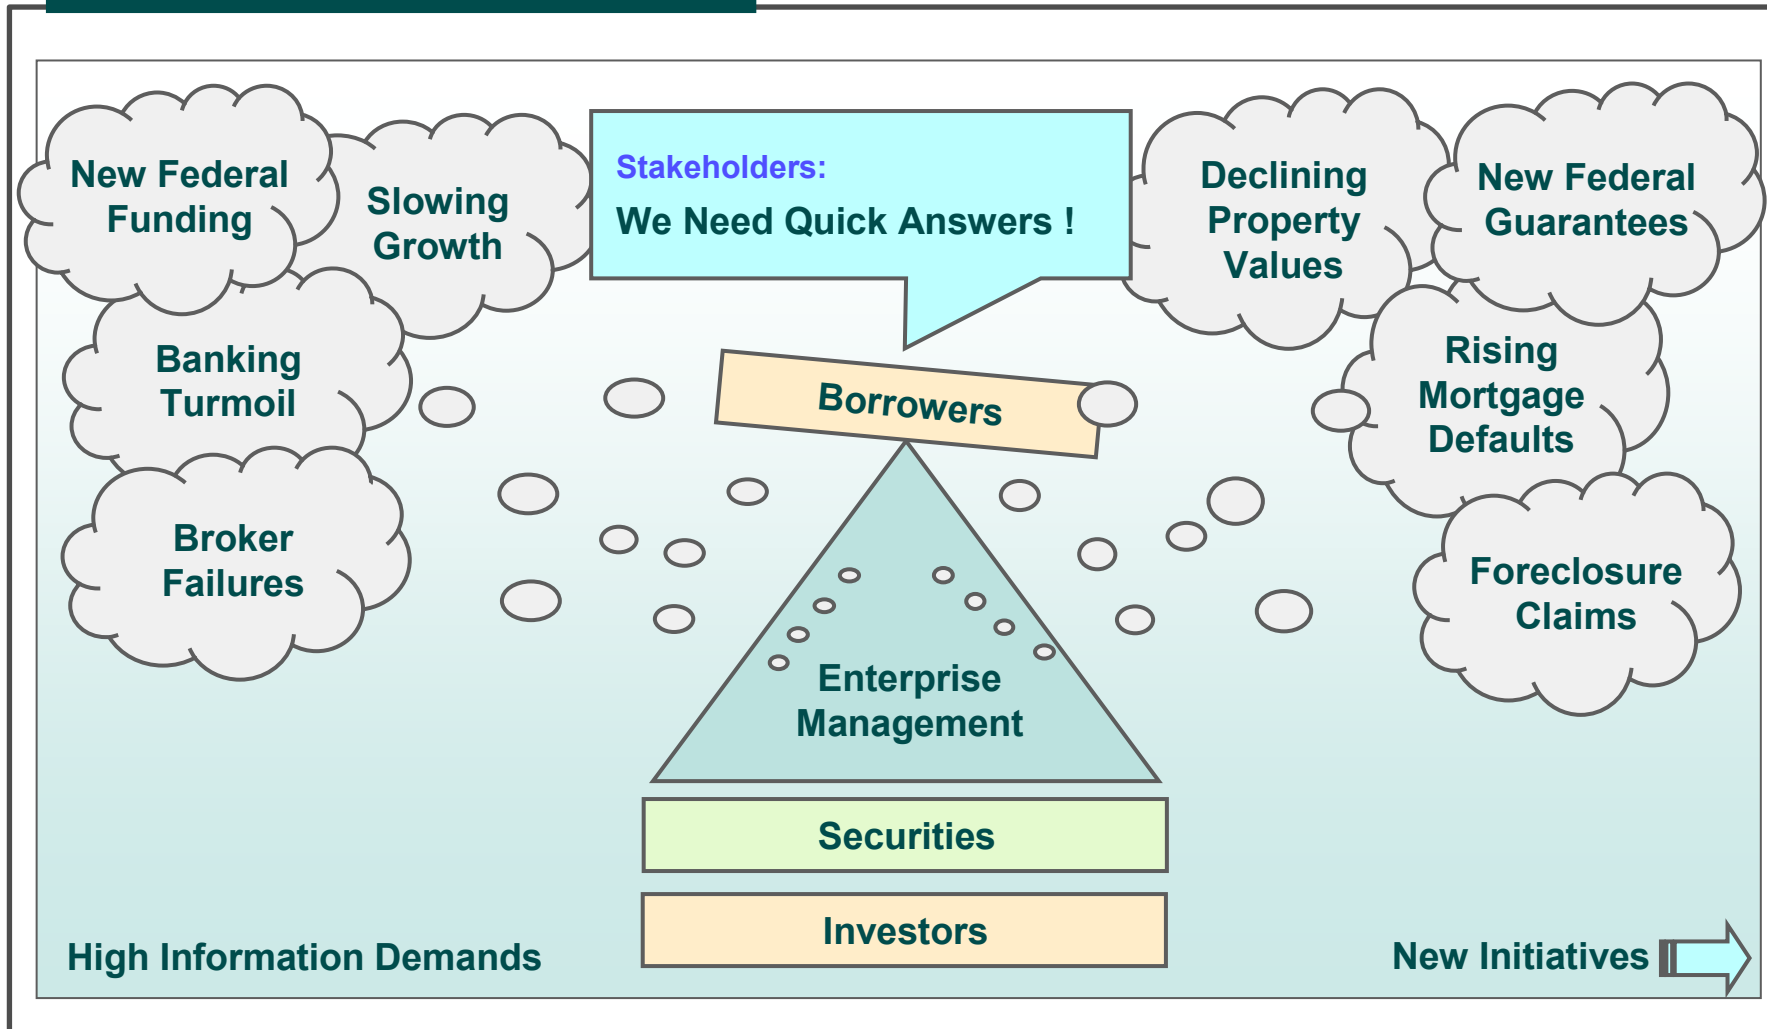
New Federal Funding

Slowing Growth

Stakeholders:

We Need Quick Answers !

Declining Property Values

New Federal Guarantees

Banking Turmoil

Borrowers

Rising Mortgage Defaults

Broker Failures

Foreclosure Claims

Enterprise Management

Securities

Investors

High Information Demands

New Initiatives